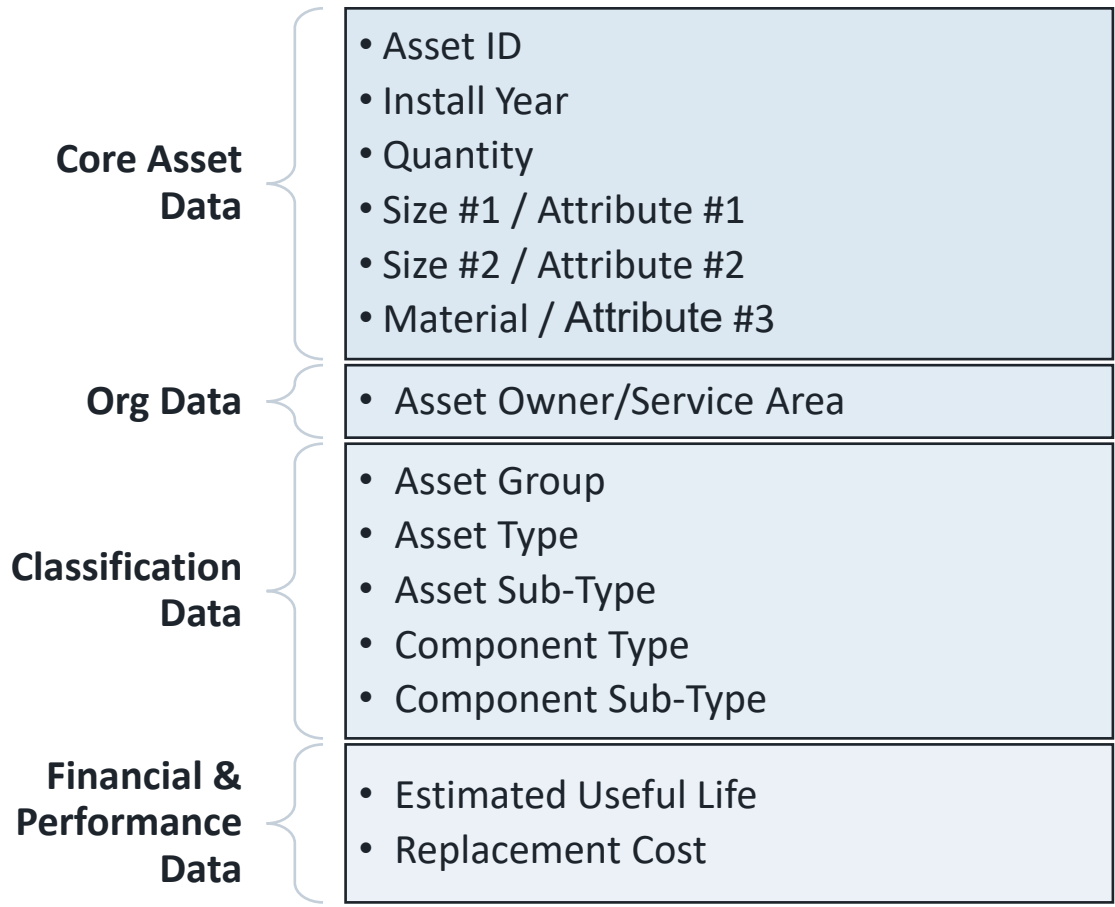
Core Asset Data

• Asset ID
• Install Year
• Quantity
• Size #1 / Attribute #1
• Size #2 / Attribute #2
• Material / Attribute #3

Org Data

• Asset Owner/Service Area

Classification Data

• Asset Group
• Asset Type
• Asset Sub-Type
• Component Type
• Component Sub-Type

Financial & Performance Data

• Estimated Useful Life
• Replacement Cost